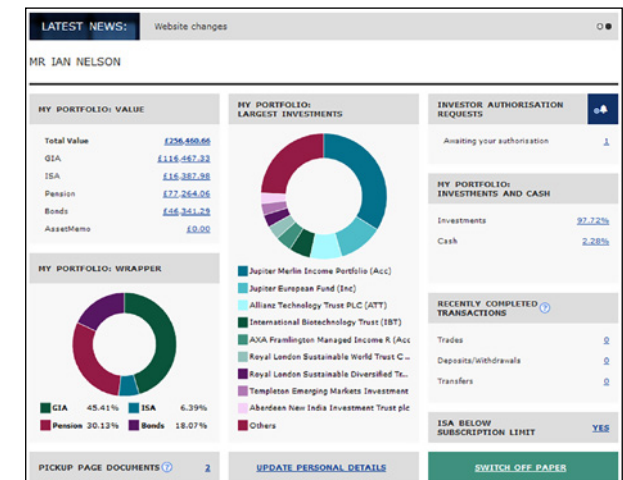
LATEST NEWS: Website changes

MR IAN NELSON

MY PORTFOLIO: VALUE

| | |
|---|---|
| Total Value | £256,460.66 |
| GIA | £116,467.33 |
| ISA | £16,387.98 |
| Pension | £77,264.06 |
| Bonds | £46,341.29 |
| AssetMemo | £0.00 |

MY PORTFOLIO: WRAPPER

GIA 45.41% ISA 6.39%
Pension 30.13% Bonds 18.07%

MY PORTFOLIO: LARGEST INVESTMENTS

Jupiter Merlin Income Portfolio (Acc)
Jupiter European Fund (Inc)
Allianz Technology Trust PLC (ATT)
International Biotechnology Trust (IBT)
AXA Framlington Managed Income R (Acc
Royal London Sustainable World Trust C...
Royal London Sustainable Diversified Tr...
Templeton Emerging Markets Investment
Aberdeen New India Investment Trust plc
Others

INVESTOR AUTHORISATION REQUESTS

Awaiting your authorisation 1

MY PORTFOLIO: INVESTMENTS AND CASH

Investments 97.72%
Cash 2.28%

RECENTLY COMPLETED TRANSACTIONS

Trades 0
Deposits/Withdrawals 0
Transfers 0

ISA BELOW SUBSCRIPTION LIMIT YES

PICKUP PAGE DOCUMENTS 2

UPDATE PERSONAL DETAILS

SWITCH OFF PAPER